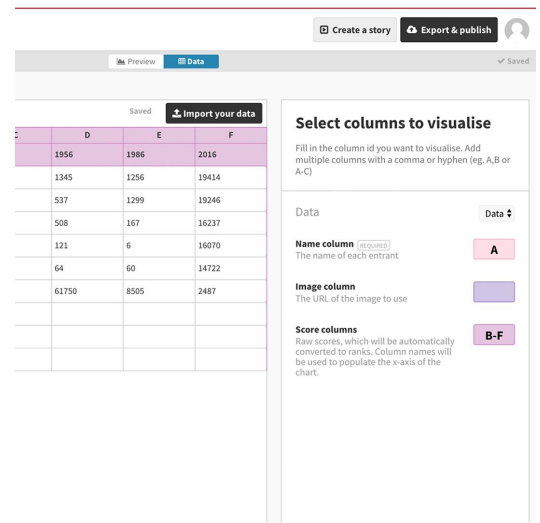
Create a story Export & publish

Preview Data ✔ Saved

Saved Import your data

| C | D | E | F |
|---|---|---|---|
| | 1956 | 1986 | 2016 |
| | 1345 | 1256 | 19414 |
| | 537 | 1299 | 19246 |
| | 508 | 167 | 16237 |
| | 121 | 6 | 16070 |
| | 64 | 60 | 14722 |
| | 61750 | 8505 | 2487 |
| | | | |
| | | | |
| | | | |

Select columns to visualise

Fill in the column id you want to visualise. Add multiple columns with a comma or hyphen (eg. A,B or A-C)

Data

Data

Name column REQUIRED
The name of each entrant
A

Image column
The URL of the image to use

Score columns
Raw scores, which will be automatically converted to ranks. Column names will be used to populate the x-axis of the chart.
B-F